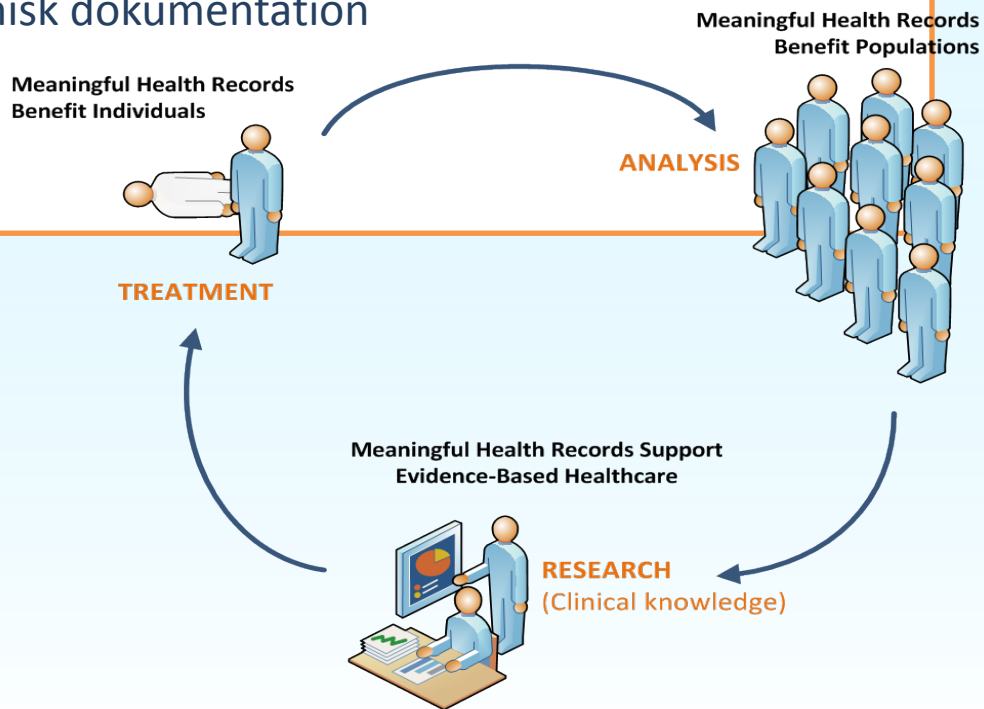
nisk dokumentation

Meaningful Health Records Benefit Individuals

Meaningful Health Records Benefit Populations

ANALYSIS

TREATMENT

Meaningful Health Records Support Evidence-Based Healthcare

RESEARCH (Clinical knowledge)